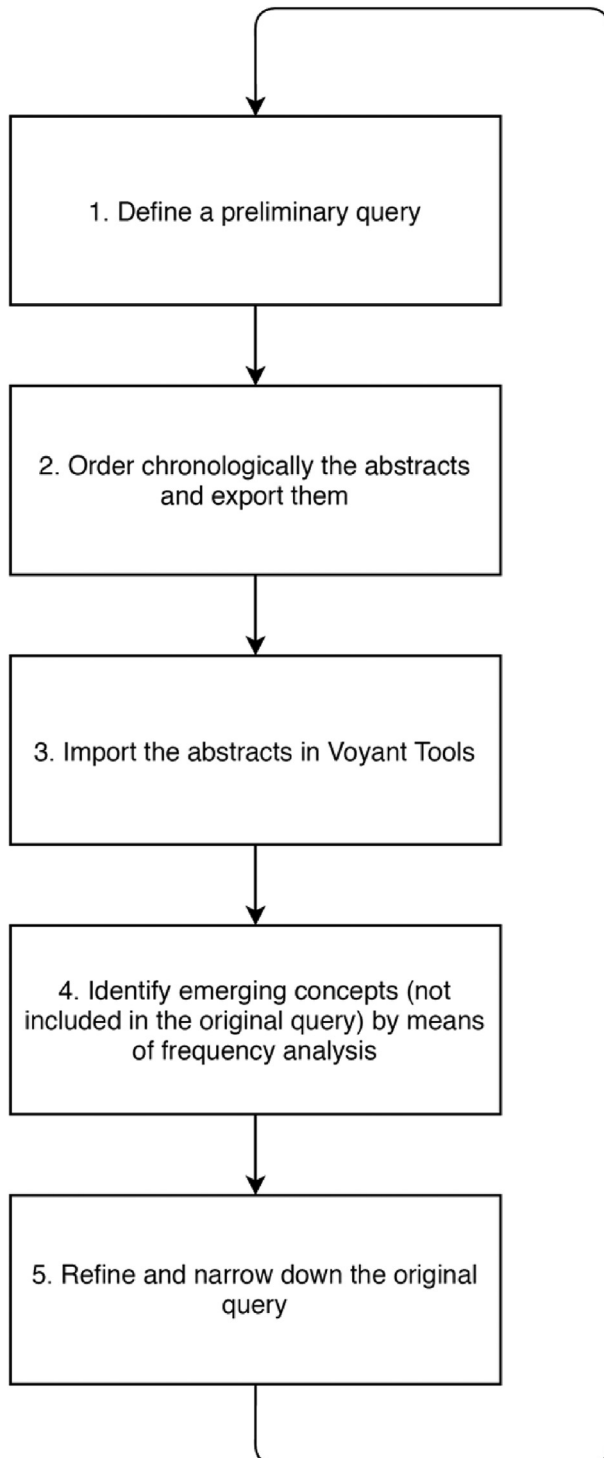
1. Define a preliminary query

2. Order chronologically the abstracts and export them

3. Import the abstracts in Voyant Tools

4. Identify emerging concepts (not included in the original query) by means of frequency analysis

5. Refine and narrow down the original query